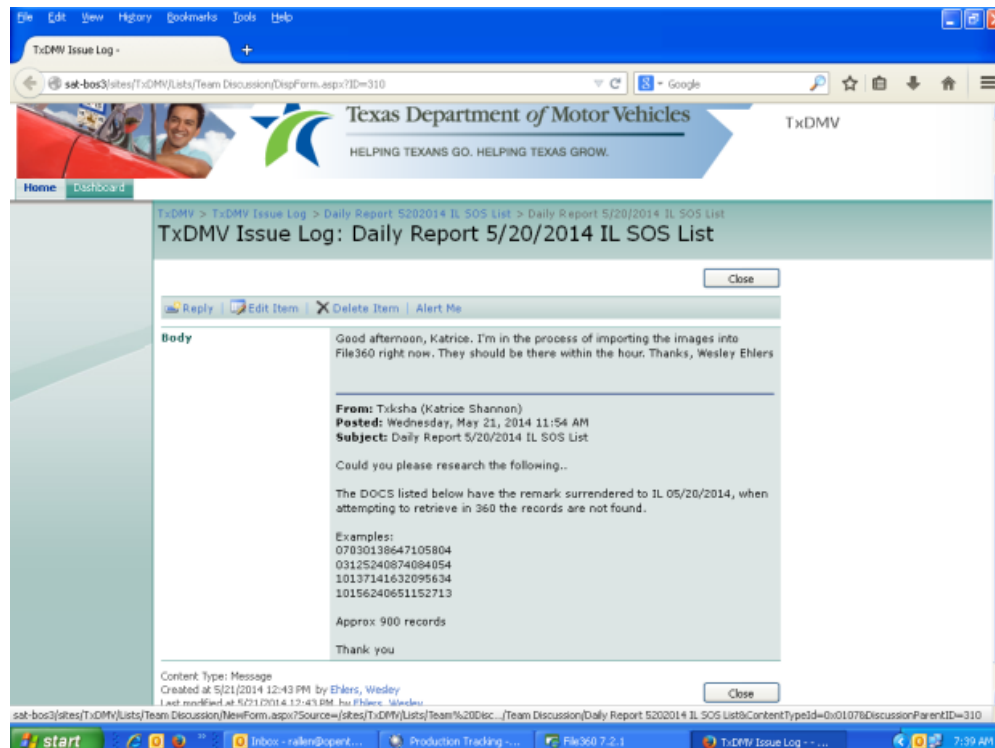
File Edit View History Bookmarks Tools Help

TxDMV Issue Log -

sat-bos3/sites/TxDMV/Lists/Team Discussion/DispForm.aspx?ID=310

Google

Texas Department of Motor Vehicles

HELPING TEXANS GO. HELPING TEXAS GROW.

TxDMV

Home Dashboard

TxDMV > TxDMV Issue Log > Daily Report 5202014 IL SOS List > Daily Report 5/20/2014 IL SOS List

TxDMV Issue Log: Daily Report 5/20/2014 IL SOS List

Close

Reply | Edit Item | Delete Item | Alert Me

Body

Good afternoon, Katrice. I'm in the process of importing the images into File360 right now. They should be there within the hour. Thanks, Wesley Ehlers

From: Txksha (Katrice Shannon)
Posted: Wednesday, May 21, 2014 11:54 AM
Subject: Daily Report 5/20/2014 IL SOS List

Could you please research the following..

The DOCS listed below have the remark surrendered to IL 05/20/2014, when attempting to retrieve in 360 the records are not found.

Examples:
07030138647105804
03125240874084054
10137141632095634
10156240651152713

Approx 900 records

Thank you

Content Type: Message
Created at 5/21/2014 12:43 PM by Ehlers, Wesley
Last modified at 5/21/2014 12:43 PM by Ehlers, Wesley

Close

sat-bos3/sites/TxDMV/Lists/Team Discussion/NewForm.aspx?Source=/sites/TxDMV/Lists/Team%20Disc.../Team Discussion/Daily Report 5202014 IL SOS List&ContentTypeId=0x0107&DiscussionParentID=310

start | Inbox - rallen@opent... | Production Tracking -... | File360 7.2.1 | TxDMV Issue Log - ... | 7:39 AM